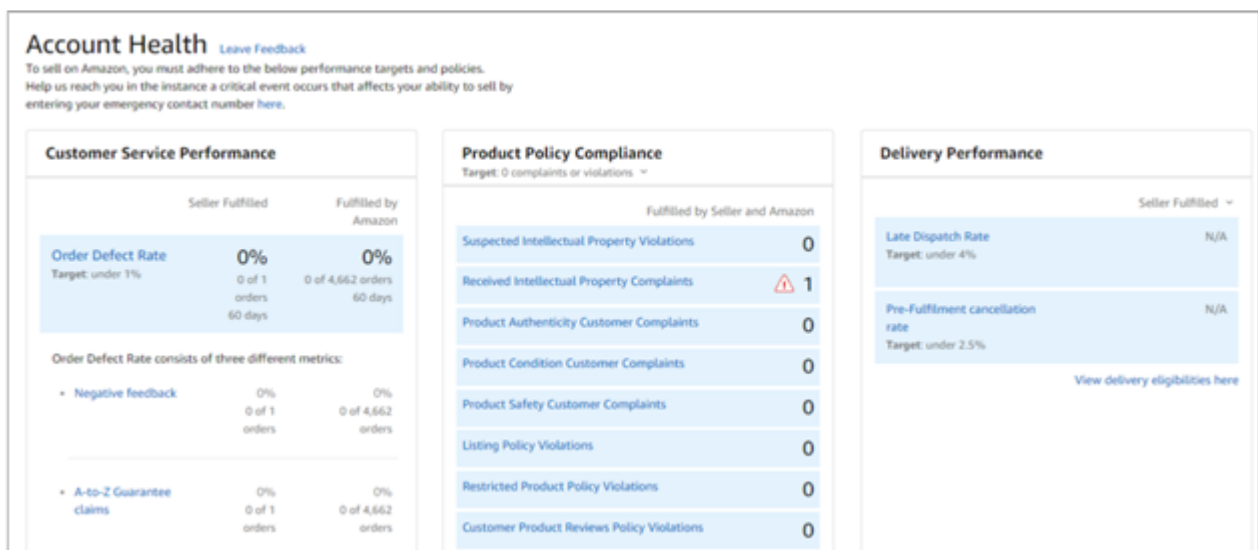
Account Health Leave Feedback

To sell on Amazon, you must adhere to the below performance targets and policies. Help us reach you in the instance a critical event occurs that affects your ability to sell by entering your emergency contact number here.

Customer Service Performance

| | Seller Fulfilled | Fulfilled by Amazon |
|---|---|---|
| Order Defect Rate Target: under 1% | 0% 0 of 1 orders 60 days | 0% 0 of 4,662 orders 60 days |

Order Defect Rate consists of three different metrics:

| | | |
|---|---|---|
| • Negative feedback | 0% 0 of 1 orders | 0% 0 of 4,662 orders |
| • A-to-Z Guarantee claims | 0% 0 of 1 orders | 0% 0 of 4,662 orders |

Product Policy Compliance
Target: 0 complaints or violations

Fulfilled by Seller and Amazon

| | |
|---|---|
| Suspected Intellectual Property Violations | 0 |
| Received Intellectual Property Complaints | 1 |
| Product Authenticity Customer Complaints | 0 |
| Product Condition Customer Complaints | 0 |
| Product Safety Customer Complaints | 0 |
| Listing Policy Violations | 0 |
| Restricted Product Policy Violations | 0 |
| Customer Product Reviews Policy Violations | 0 |

Delivery Performance

Seller Fulfilled

| | |
|---|---|
| Late Dispatch Rate Target: under 4% | N/A |
| Pre-Fulfilment cancellation rate Target: under 2.5% | N/A |

View delivery eligibilities here